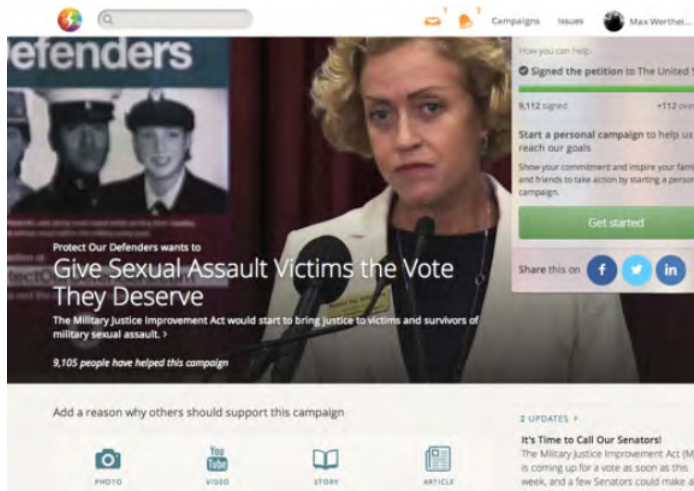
Campaigns Issues Max Werthei...

efenders

How you can help

Signed the petition to The United S

9,112 signed +112 over

Start a personal campaign to help us reach our goals

Show your commitment and inspire your fami and friends to take action by starting a perso campaign.

Get started

Share this on

Protect Our Defenders wants to

Give Sexual Assault Victims the Vote They Deserve

The Military Justice Improvement Act would start to bring justice to victims and survivors of military sexual assault. >

9,105 people have helped this campaign

Add a reason why others should support this campaign

PHOTO VIDEO STORY ARTICLE

2 UPDATES >

It's Time to Call Our Senators!

The Military Justice Improvement Act (M is coming up for a vote as soon as this week, and a few Senators could make a